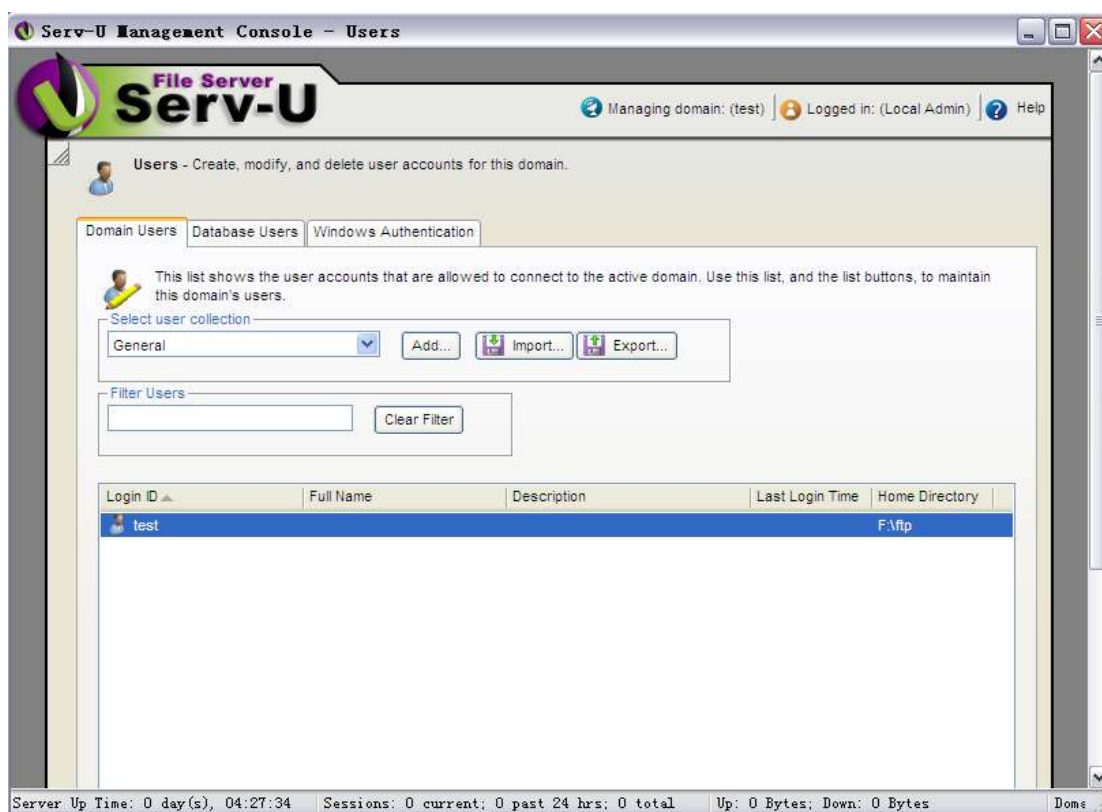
Serv-U Management Console - Users

File Server
Serv-U

Managing domain: (test) | Logged in: (Local Admin) | Help

Users - Create, modify, and delete user accounts for this domain.

Domain Users | Database Users | Windows Authentication

This list shows the user accounts that are allowed to connect to the active domain. Use this list, and the list buttons, to maintain this domain's users.

Select user collection
General
Add...
Import...
Export...

Filter Users
Clear Filter

| Login ID | Full Name | Description | Last Login Time | Home Directory |
|---|---|---|---|---|
| test | | | | F:\ftp |

Server Up Time: 0 day(s), 04:27:34 | Sessions: 0 current; 0 past 24 hrs; 0 total | Up: 0 Bytes; Down: 0 Bytes | Done